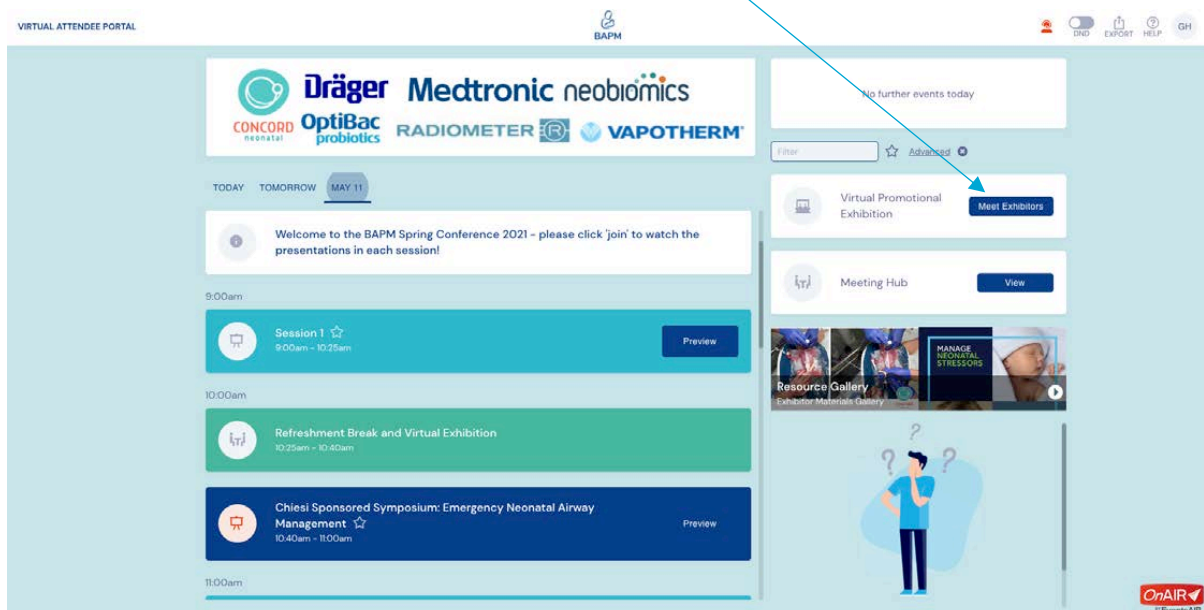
VIRTUAL ATTENDEE PORTAL

BAPM

DND EXPORT HELP GH

CONCORD neonatal Dräger Medtronic neobiomics OptiBac probiotics RADIOMETER VAPOTHERM

TODAY TOMORROW MAY 11

Welcome to the BAPM Spring Conference 2021 - please click 'join' to watch the presentations in each session!

9:00am

Session 1
9:00am - 10:25am
Preview

10:00am

Refreshment Break and Virtual Exhibition
10:25am - 10:40am

Chiesi Sponsored Symposium: Emergency Neonatal Airway Management
10:40am - 11:00am
Preview

11:00am

No further events today

Filter Advanced

Virtual Promotional Exhibition
Meet Exhibitors

Meeting Hub
View

MANAGE NEONATAL STRESSORS

Resource Gallery
Exhibitor Materials Gallery

OnAIR